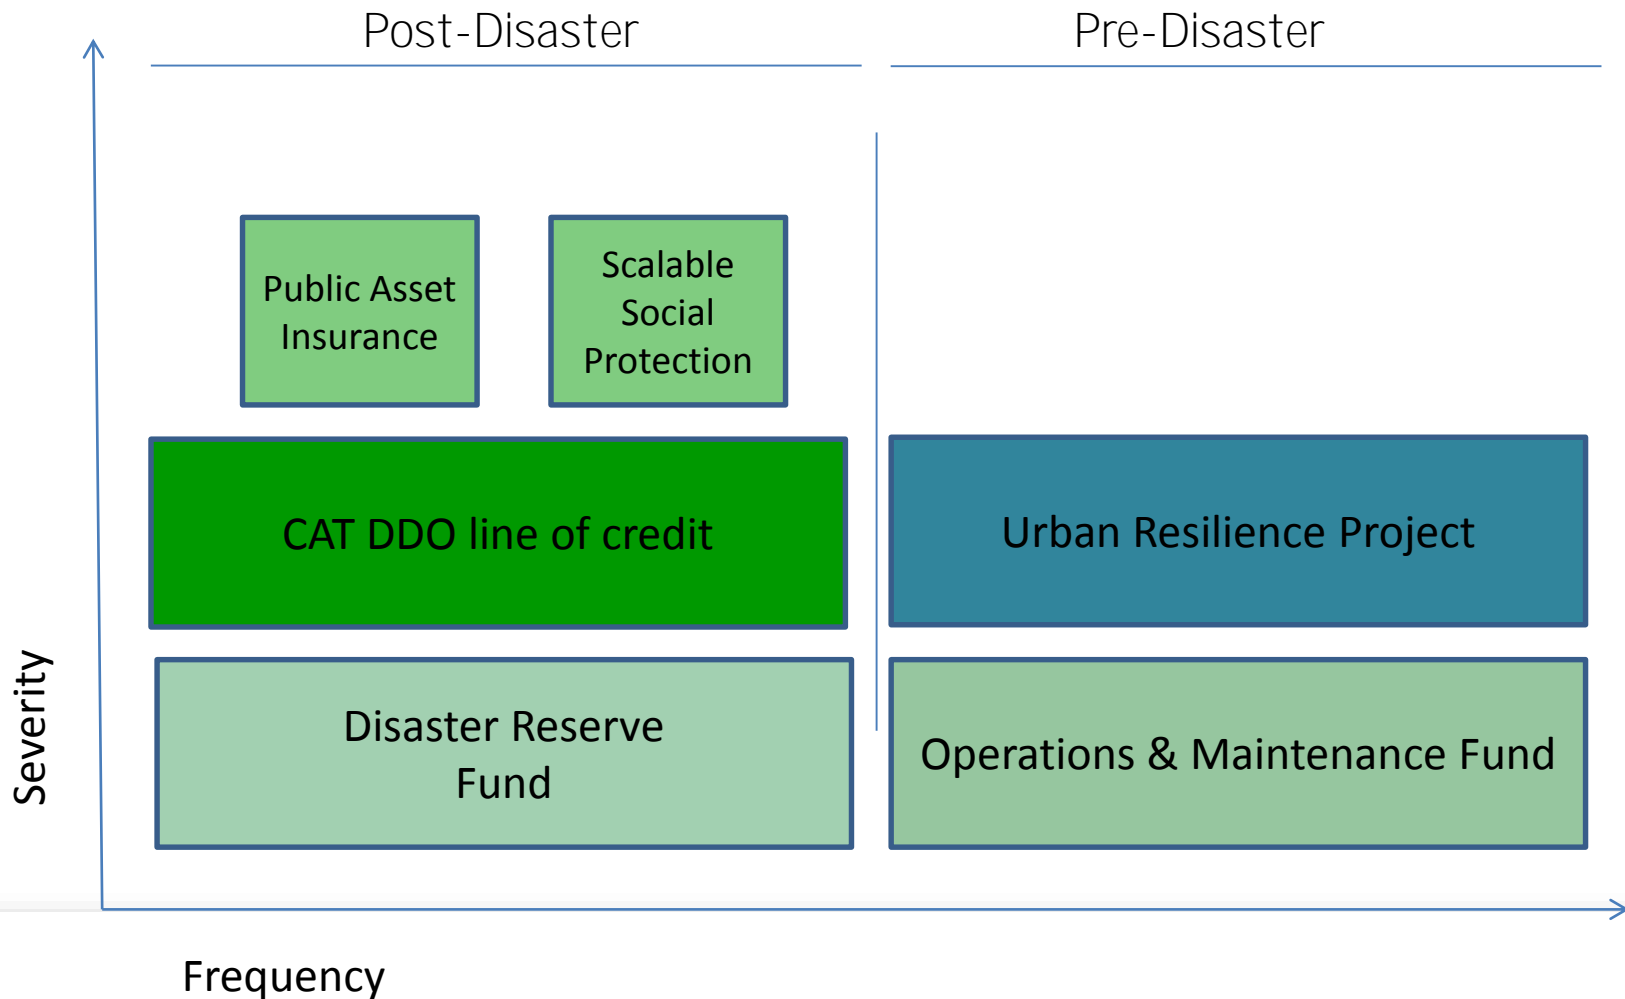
Post-Disaster

Pre-Disaster

Public Asset Insurance

Scalable Social Protection

CAT DDO line of credit

Urban Resilience Project

Disaster Reserve Fund

Operations & Maintenance Fund

Severity

Frequency